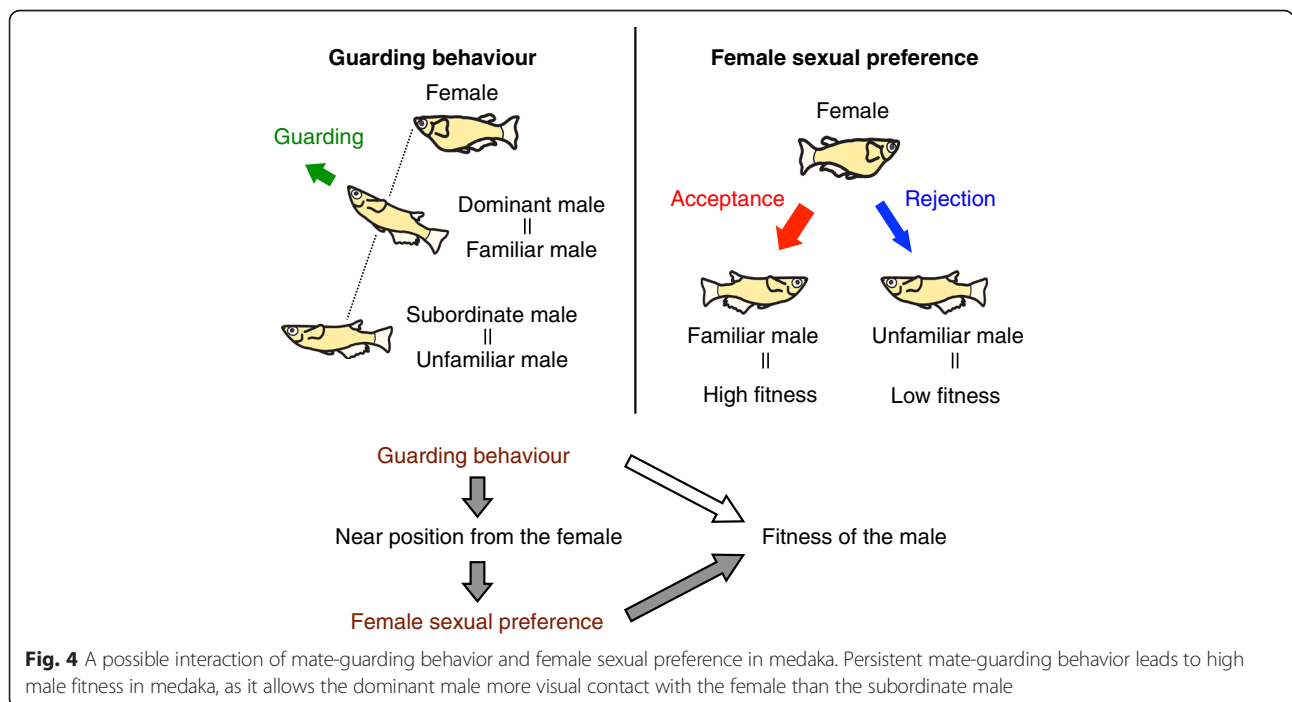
Guarding behaviour

Female

Guarding

Dominant male
||
Familiar male

Subordinate male
||
Unfamiliar male

Female sexual preference

Female

Acceptance

Rejection

Familiar male
||
High fitness

Unfamiliar male
||
Low fitness

Guarding behaviour

Near position from the female

Female sexual preference

Fitness of the male

**Fig. 4** A possible interaction of mate-guarding behavior and female sexual preference in medaka. Persistent mate-guarding behavior leads to high male fitness in medaka, as it allows the dominant male more visual contact with the female than the subordinate male